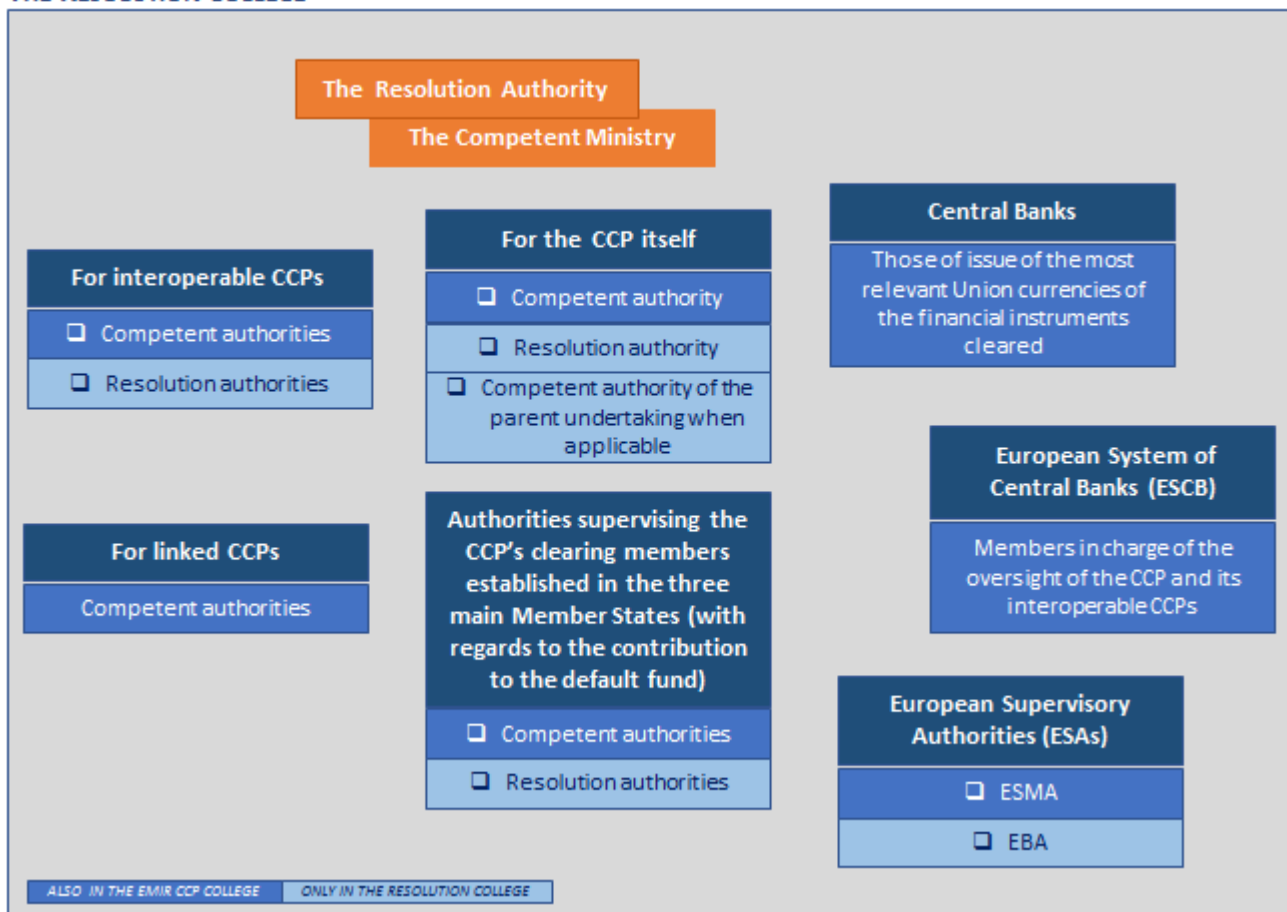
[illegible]

The Resolution Authority

The Competent Ministry

For interoperable CCPs

❑ Competent authorities

❑ Resolution authorities

For the CCP itself

❑ Competent authority

❑ Resolution authority

❑ Competent authority of the parent undertaking when applicable

Central Banks

Those of issue of the most relevant Union currencies of the financial instruments cleared

European System of Central Banks (ESCB)

Members in charge of the oversight of the CCP and its interoperable CCPs

For linked CCPs

Competent authorities

Authorities supervising the CCP's clearing members established in the three main Member States (with regards to the contribution to the default fund)

❑ Competent authorities

❑ Resolution authorities

European Supervisory Authorities (ESAs)

❑ ESMA

❑ EBA

ALSO IN THE EMIR CCP COLLEGE | ONLY IN THE RESOLUTION COLLEGE